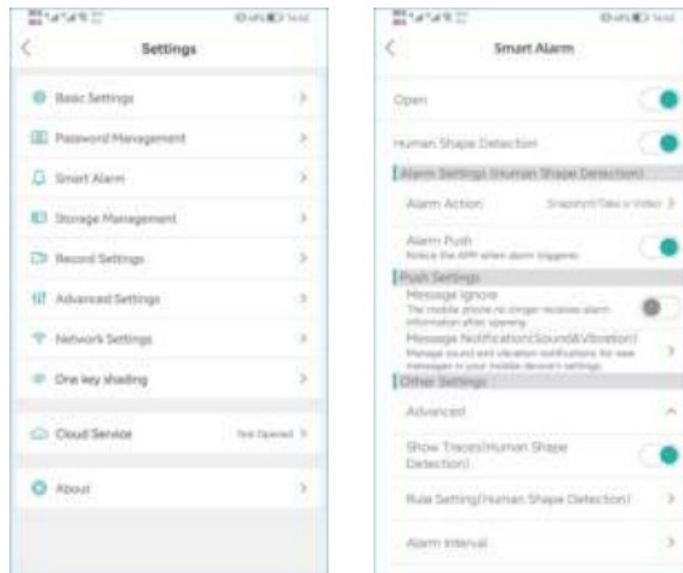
Settings

Basic Settings

Password Management

Smart Alarm

Storage Management

Record Settings

Advanced Settings

Network Settings

One key shading

Cloud Service Not Opened

About

Smart Alarm

Open

Human Shape Detection

Alarm Settings(Human Shape Detection)

Alarm Action Snapshot(Take a Video)

Alarm Push
Notice the APP when alarm triggered

Push Settings

Message ignore
The mobile phone no longer receives alarm information after opening

Message Notification(Sound&Vibration)
Manage sound and vibration notifications for new messages in your mobile device's settings

Other Settings

Advanced

Show Traces(Human Shape Detection)

Rule Setting(Human Shape Detection)

Alarm Interval